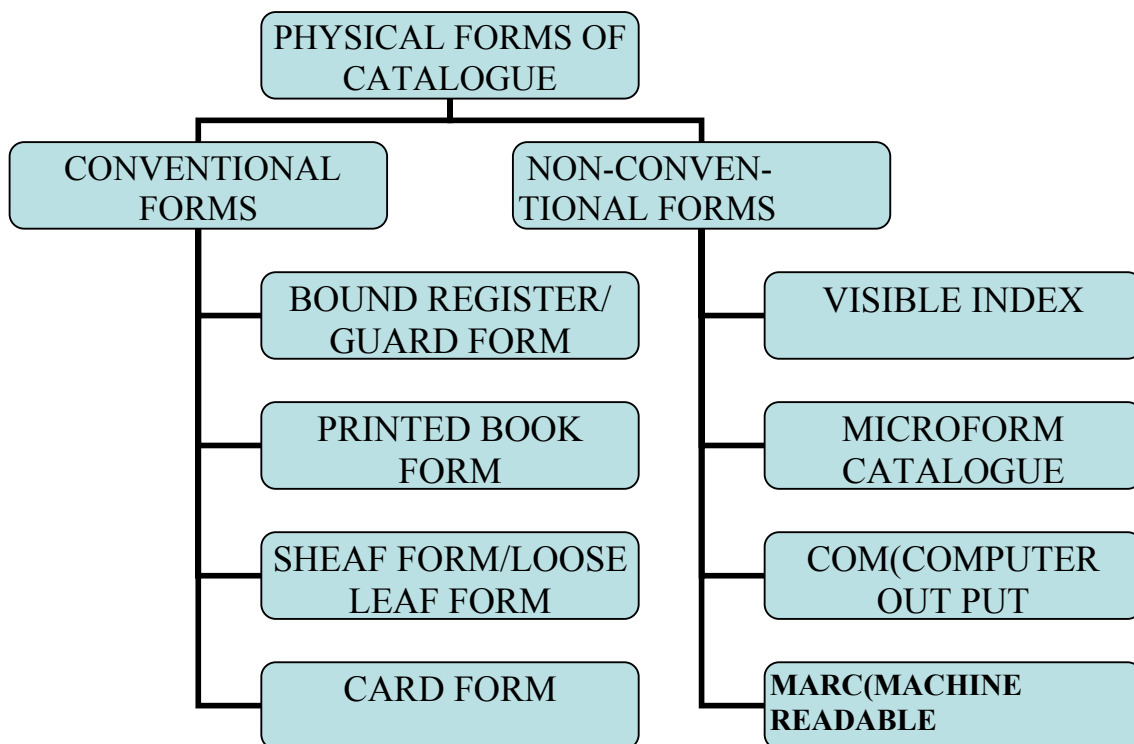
PHYSICAL FORMS OF CATALOGUE

CONVENTIONAL FORMS

NON-CONVENTIONAL FORMS

BOUND REGISTER/ GUARD FORM

PRINTED BOOK FORM

SHEAF FORM/LOOSE LEAF FORM

CARD FORM

VISIBLE INDEX

MICROFORM CATALOGUE

COM(COMPUTER OUT PUT

MARC(MACHINE READABLE